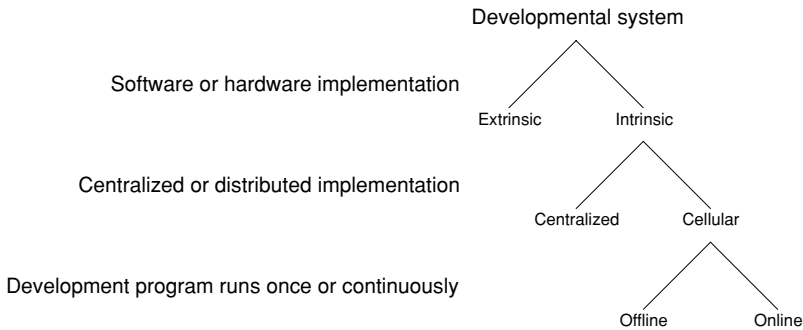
Developmental system

Software or hardware implementation

Extrinsic

Intrinsic

Centralized or distributed implementation

Centralized

Cellular

Development program runs once or continuously

Offline

Online